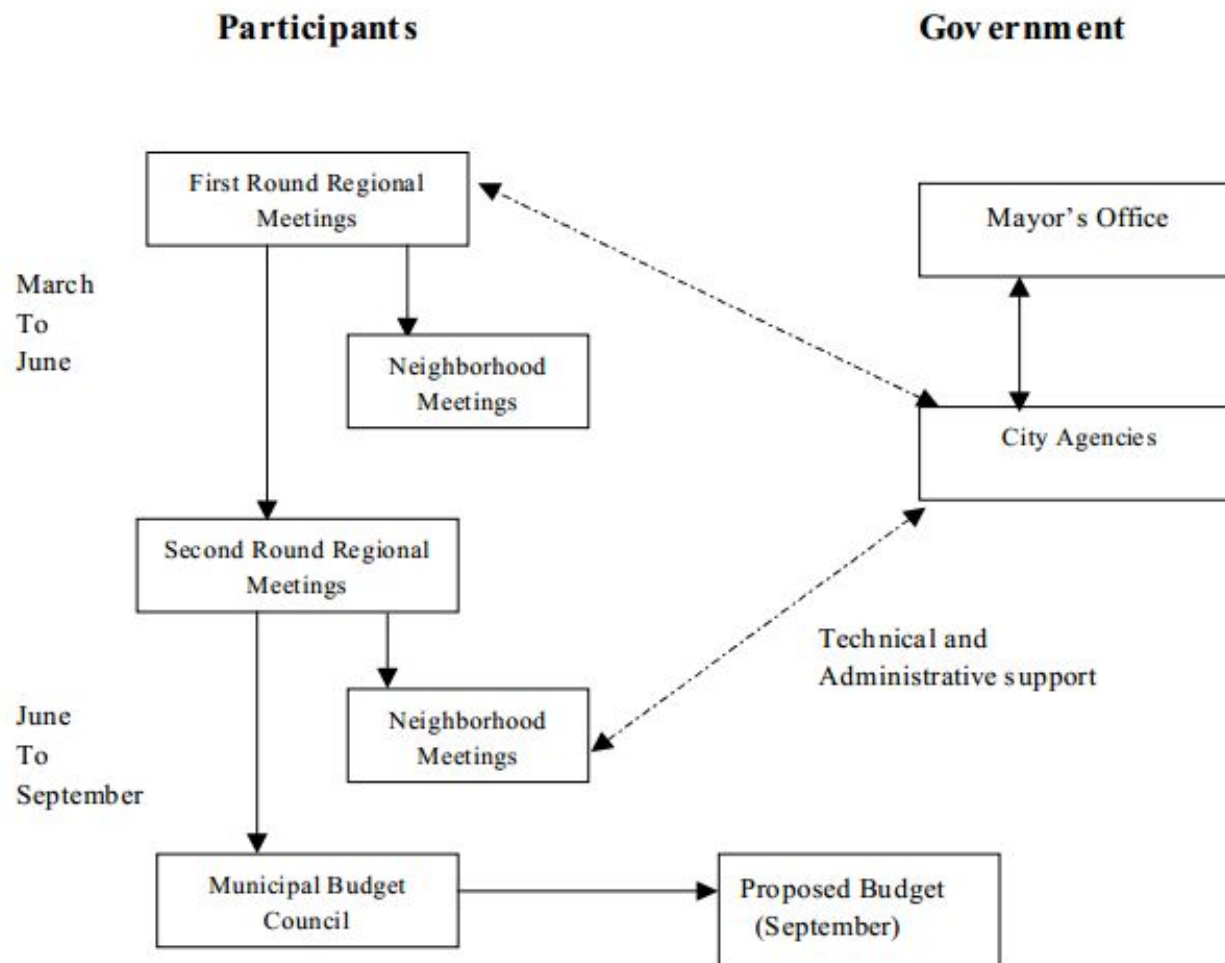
Participants

Government

First Round Regional Meetings

Mayor's Office

March To June

Neighborhood Meetings

City Agencies

Second Round Regional Meetings

Technical and Administrative support

June To September

Neighborhood Meetings

Municipal Budget Council

Proposed Budget (September)